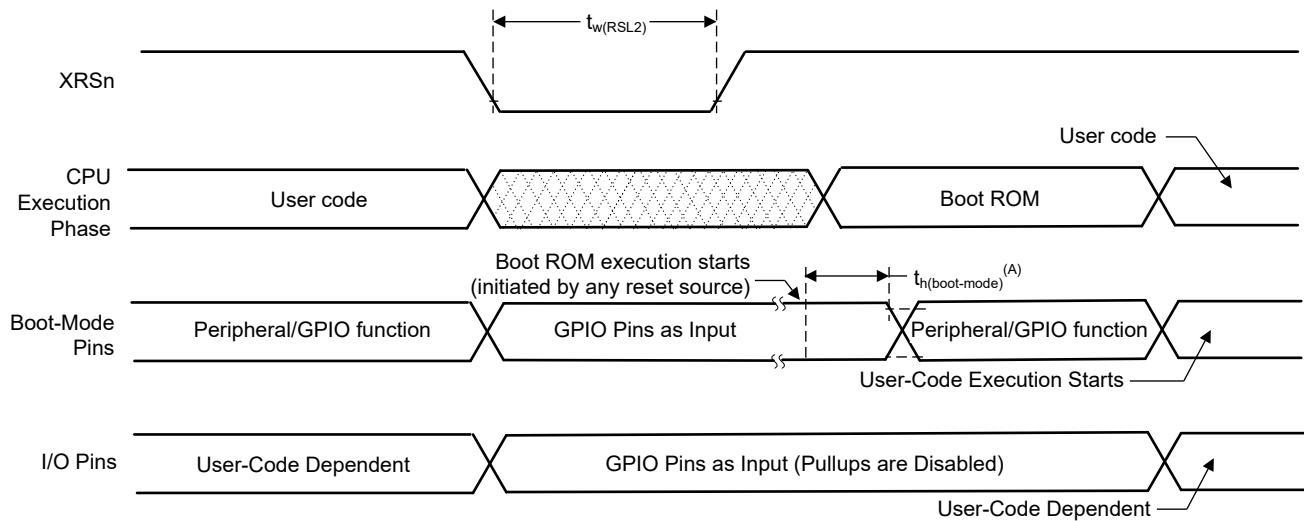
$t_{w(RSL2)}$

XRSn

User code

CPU Execution Phase

User code

Boot ROM

Boot ROM execution starts (initiated by any reset source)

$t_{h(boot\text{-}mode)}^{(A)}$

Boot-Mode Pins

Peripheral/GPIO function

GPIO Pins as Input

Peripheral/GPIO function

User-Code Execution Starts

I/O Pins

User-Code Dependent

GPIO Pins as Input (Pullups are Disabled)

User-Code Dependent